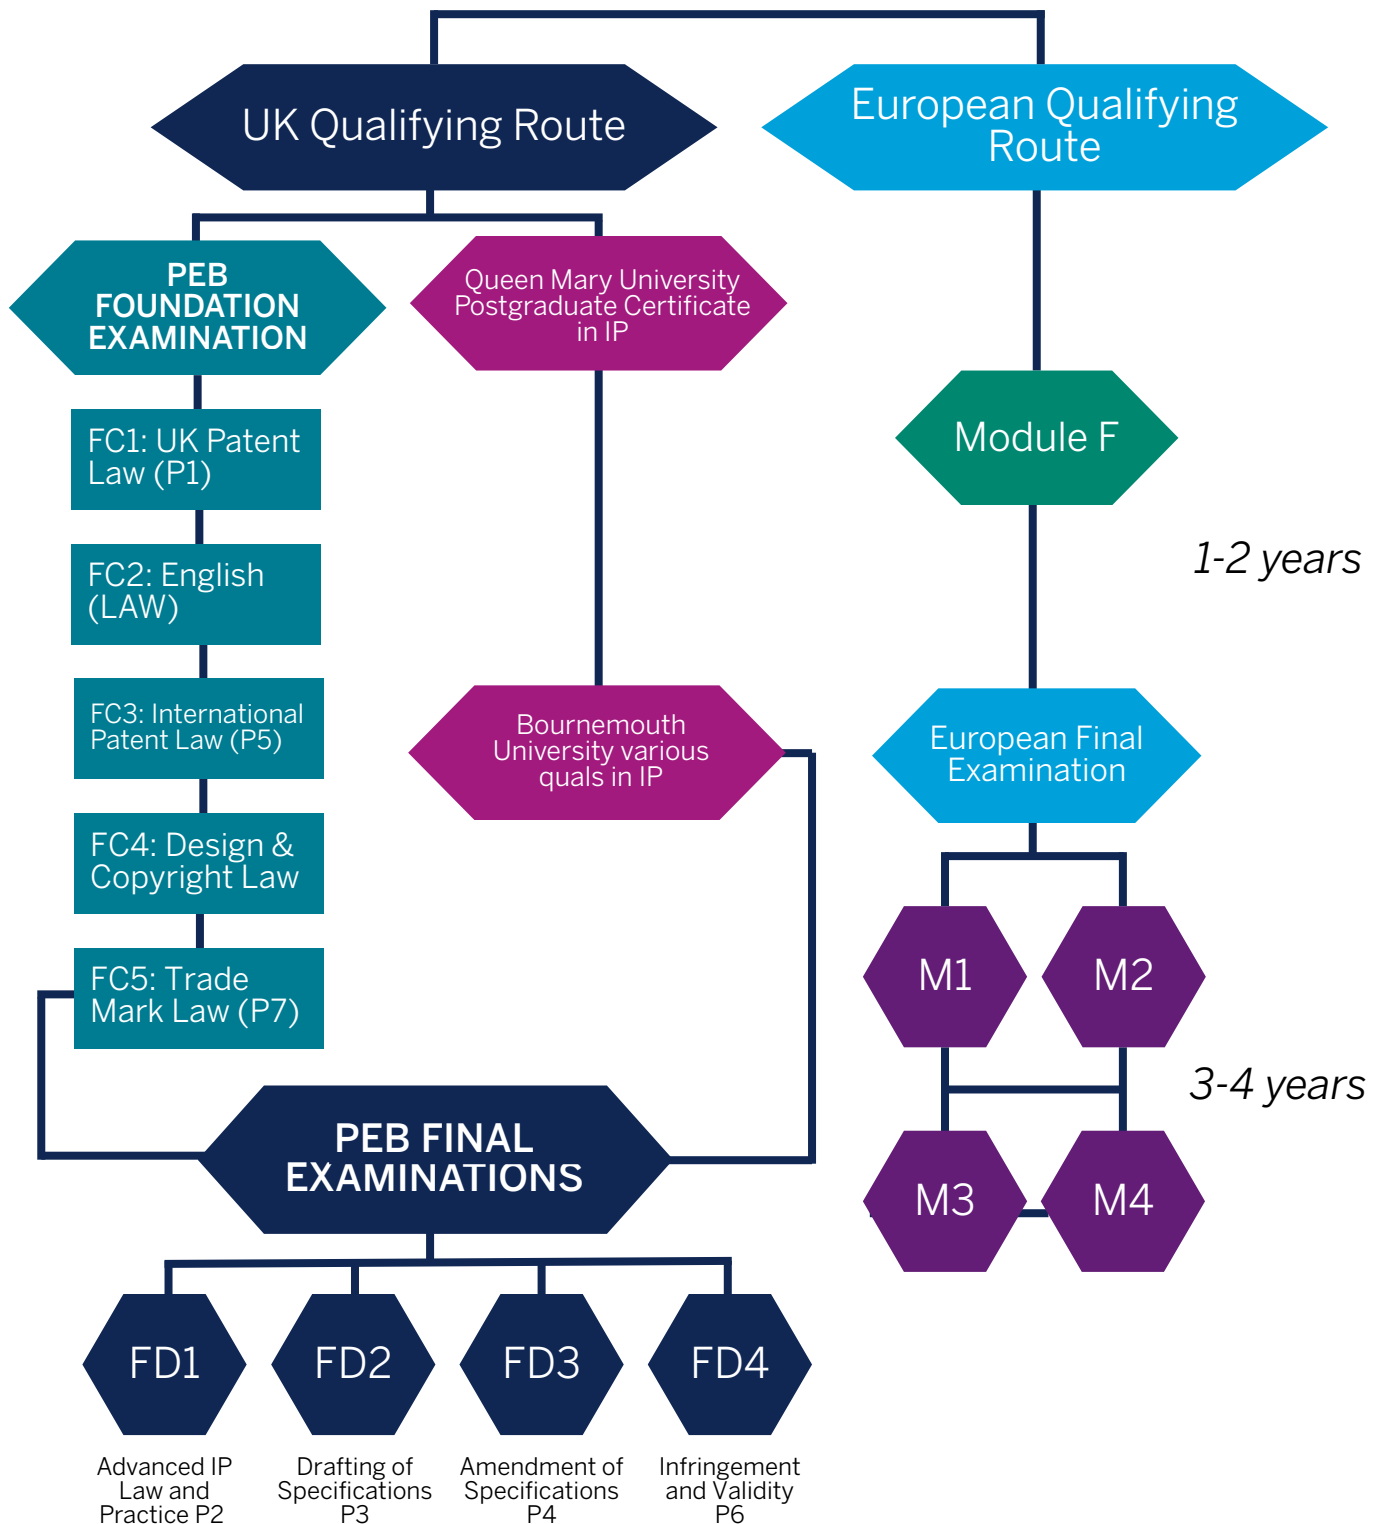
UK Qualifying Route

European Qualifying Route

PEB FOUNDATION EXAMINATION

Queen Mary University Postgraduate Certificate in IP

Module F

FC1: UK Patent Law (P1)

FC2: English (LAW)

FC3: International Patent Law (P5)

FC4: Design & Copyright Law

FC5: Trade Mark Law (P7)

Bournemouth University various quals in IP

1-2 years

European Final Examination

M1

M2

3-4 years

M3

M4

PEB FINAL EXAMINATIONS

FD1

FD2

FD3

FD4

Advanced IP Law and Practice P2

Drafting of Specifications P3

Amendment of Specifications P4

Infringement and Validity P6